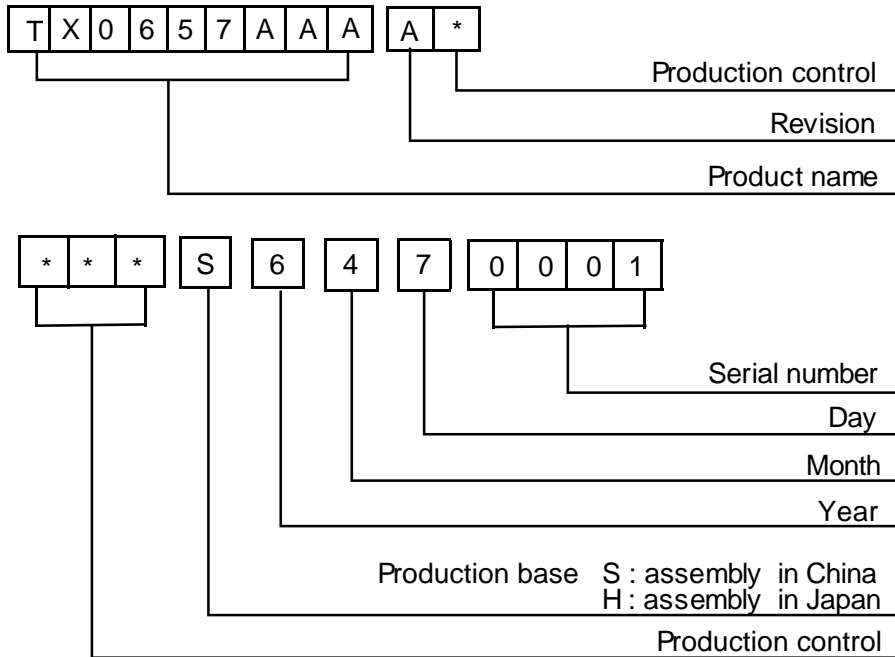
| T | X | 0 | 6 | 5 | 7 | A | A | A |

| A | * |

Production control

Revision

Product name

| * | * | * |

| S |

| 6 |

| 4 |

| 7 |

| 0 | 0 | 0 | 1 |

Serial number

Day

Month

Year

Production base S : assembly in China
H : assembly in Japan

Production control